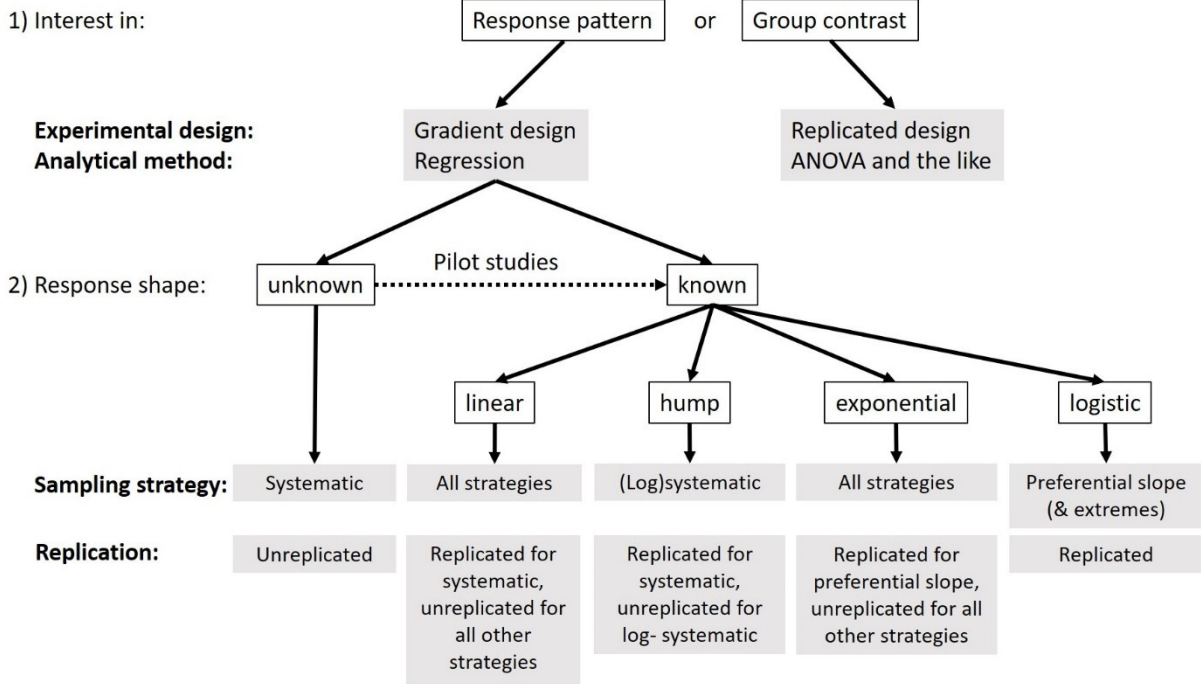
1) Interest in:

Response pattern

or

Group contrast

Experimental design:
Analytical method:

Gradient design
Regression

Replicated design
ANOVA and the like

2) Response shape:

unknown

Pilot studies

known

linear

hump

exponential

logistic

Sampling strategy:

Systematic

All strategies

(Log)systematic

All strategies

Preferential slope (& extremes)

Replication:

Unreplicated

Replicated for systematic, unreplicated for all other strategies

Replicated for systematic, unreplicated for log- systematic

Replicated for preferential slope, unreplicated for all other strategies

Replicated